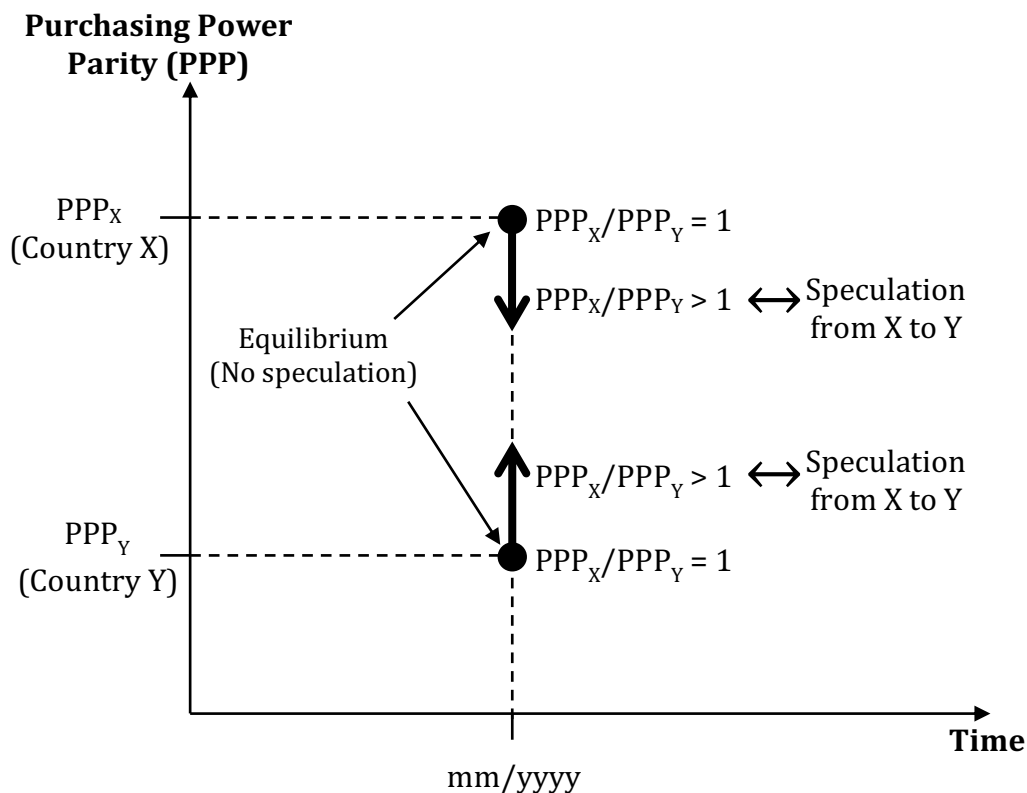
Purchasing Power Parity (PPP)

$PPP_X$ (Country X)

$PPP_X/PPP_Y = 1$

$PPP_X/PPP_Y > 1$ $\leftrightarrow$ Speculation from X to Y

Equilibrium (No speculation)

$PPP_X/PPP_Y > 1$ $\leftrightarrow$ Speculation from X to Y

$PPP_Y$ (Country Y)

$PPP_X/PPP_Y = 1$

Time

mm/yyyy